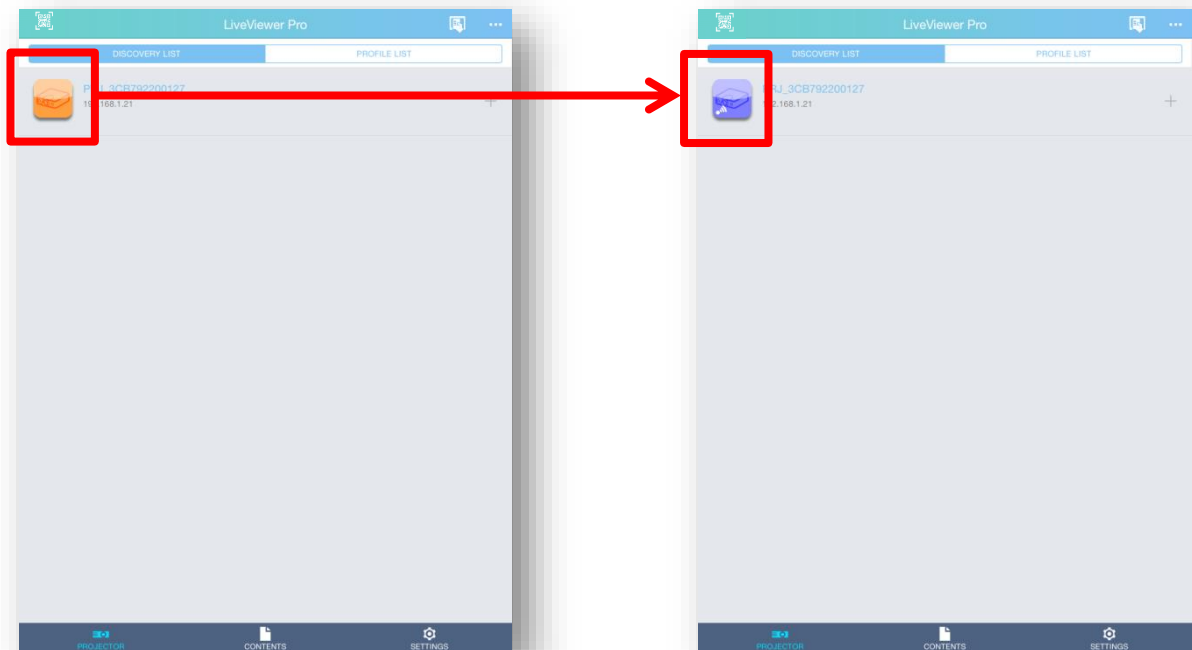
LiveViewer Pro

DISCOVERY LIST
PROFILE LIST

P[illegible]J_3CB792200127
19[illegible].168.1.21

PROJECTOR
CONTENTS
SETTINGS

LiveViewer Pro

DISCOVERY LIST
PROFILE LIST

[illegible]RJ_3CB792200127
1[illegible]2.168.1.21

PROJECTOR
CONTENTS
SETTINGS